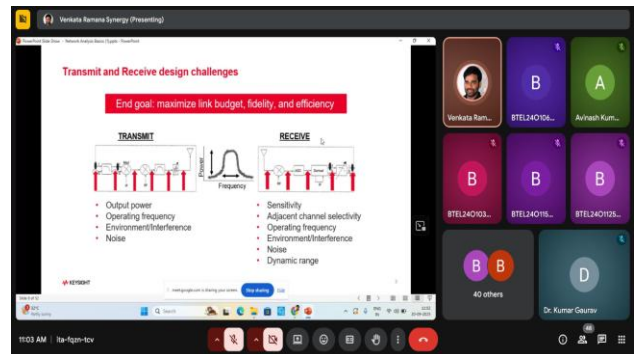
Venkata Ramana Synergy (Presenting)

PowerPoint Slide Show - Network Analysis Basics (Typpie - PowerPoint

Transmit and Receive design challenges

End goal: maximize link budget, fidelity, and efficiency

TRANSMIT

RECEIVE

Power

Frequency

- Output power
- Operating frequency
- Environment/Interference
- Noise

- Sensitivity
- Adjacent channel selectivity
- Operating frequency
- Environment/Interference
- Noise
- Dynamic range

KEYSIGHT

meet.google.com is sharing your screen

Stop sharing

Hide

Search

Venkata Ram...

B
BTEL24O106...

A
Avinash Kum...

B
BTEL24O103...

B
BTEL24O115...

B
BTEL24O125...

B B
40 others

D
Dr. Kumar Gaurav

11:03 AM | ita-fqzn-tcv